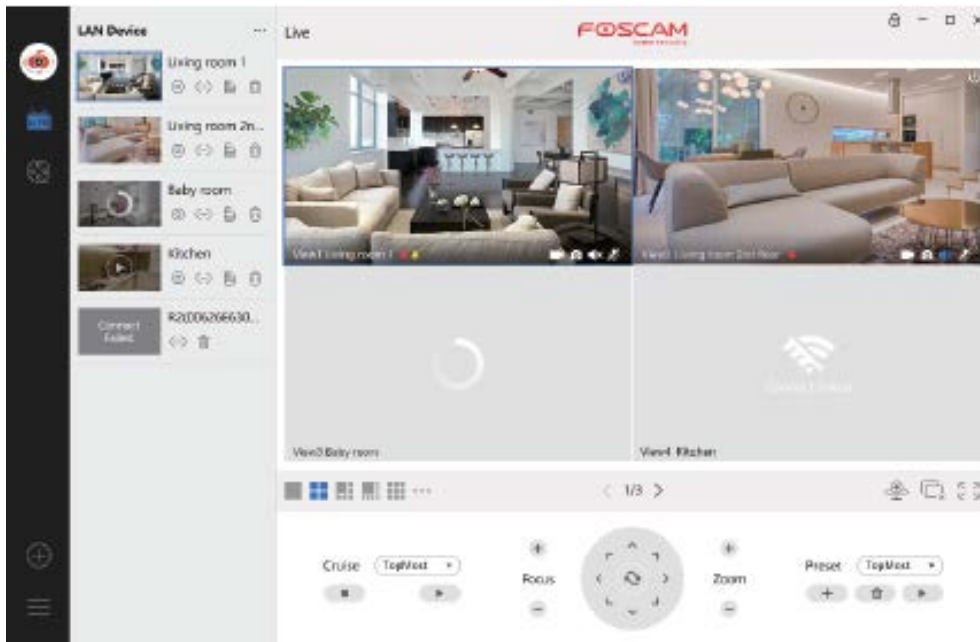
LAN Device ···

Living room 1

Living room 2n...

Baby room

Kitchen

Connect Failed

R2(0062666630...

Live

FOSCAM

View1 Living room 1

View2 Living room 2nd floor

View3 Baby room

View4 Kitchen

1/3

Cruise TopMost

Focus

Zoom

Preset TopMost